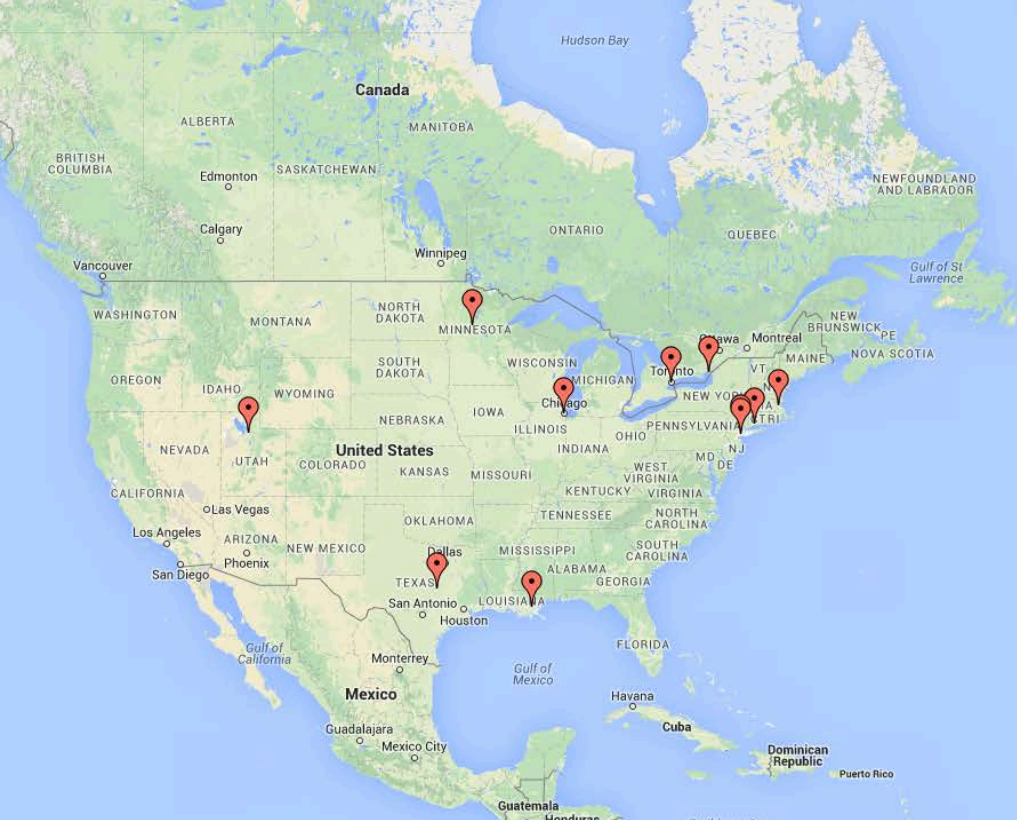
Hudson Bay

Canada

ALBERTA

MANITOBA

BRITISH COLUMBIA

Edmonton

SASKATCHEWAN

NEWFOUNDLAND AND LABRADOR

Calgary

ONTARIO

QUEBEC

Winnipeg

Vancouver

Gulf of St Lawrence

WASHINGTON

MONTANA

NORTH DAKOTA

MINNESOTA

NEW BRUNSWICK

PE

Ottawa

Montreal

VT

MAINE

NOVA SCOTIA

OREGON

IDAHO

SOUTH DAKOTA

WISCONSIN

MICHIGAN

Toronto

WYOMING

Chicago

NEW YORK

NEBRASKA

IOWA

NEVADA

United States

ILLINOIS

PENNSYLVANIA

UTAH

COLORADO

OHIO

KANSAS

MISSOURI

INDIANA

MD

NJ

DE

CALIFORNIA

WEST VIRGINIA

VIRGINIA

KENTUCKY

Las Vegas

OKLAHOMA

TENNESSEE

NORTH CAROLINA

Los Angeles

ARIZONA

NEW MEXICO

SOUTH CAROLINA

Phoenix

Dallas

MISSISSIPPI

ALABAMA

GEORGIA

San Diego

TEXAS

LOUISIANA

San Antonio

Houston

FLORIDA

Gulf of California

Monterrey

Gulf of Mexico

Mexico

Havana

Cuba

Guadalajara

Mexico City

Dominican Republic

Puerto Rico

Guatemala

Honduras